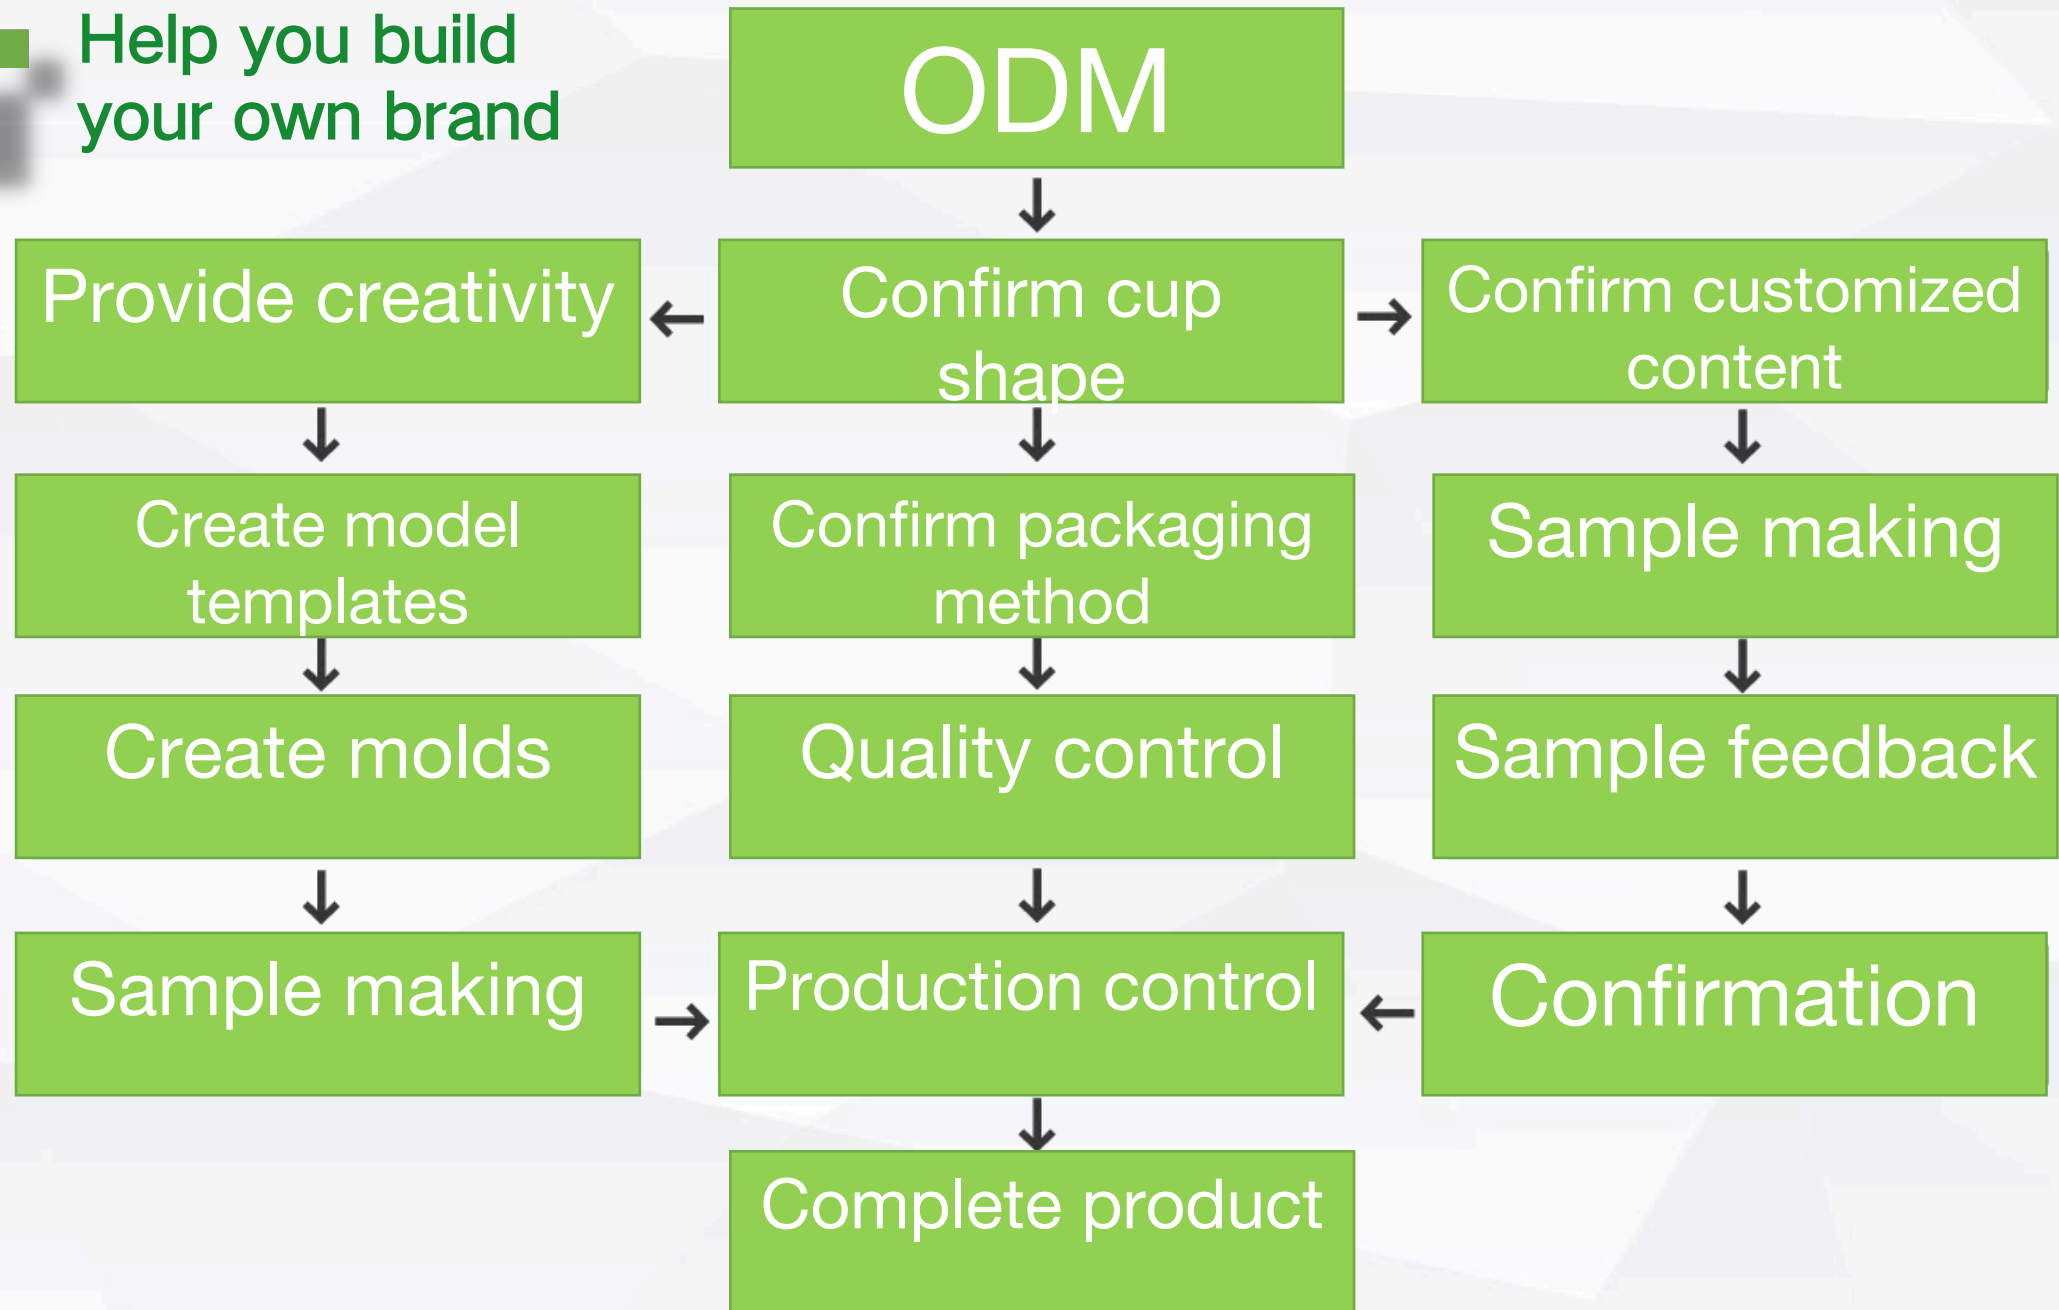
Help you build your own brand

ODM

Provide creativity

Confirm cup shape

Confirm customized content

Create model templates

Confirm packaging method

Sample making

Create molds

Quality control

Sample feedback

Sample making

Production control

Confirmation

Complete product